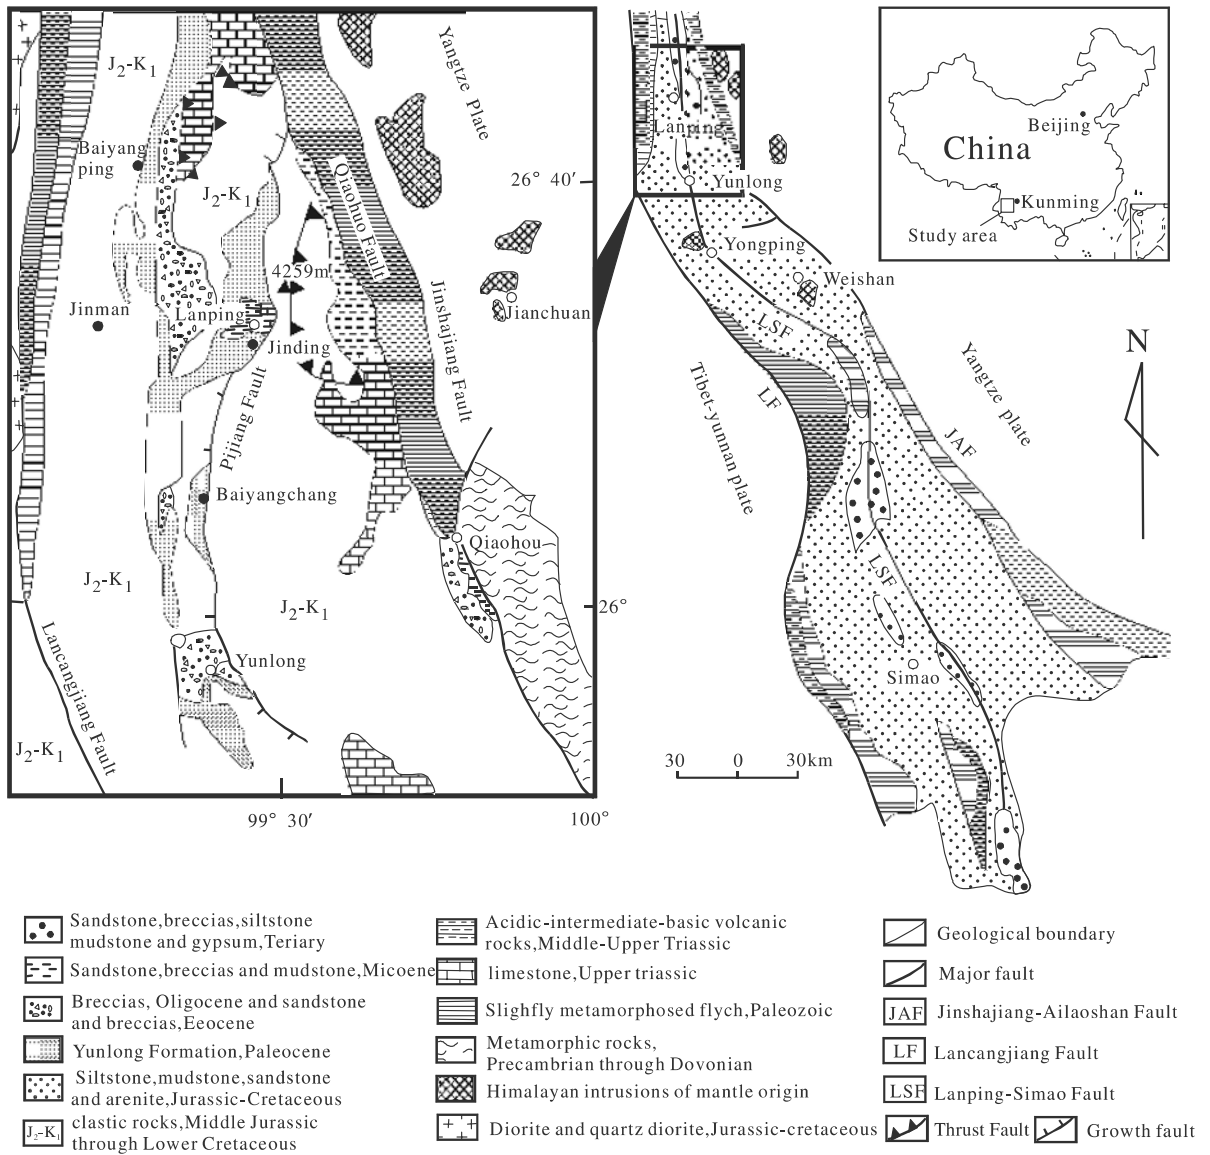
$J_2$-$K_1$
Baiyang ping
$J_2$-$K_1$
Yangtze Plate
Qiaohuo Fault
4259m
Jinman
Lanping
Jinding
Jianchuan
Jinshajiang Fault
Pijiang Fault
Baiyangchang
$J_2$-$K_1$
$J_2$-$K_1$
Qiaohou
26°
Yunlong
Lancangjiang Fault
$J_2$-$K_1$
26° 40′
99° 30′
100°

Lanping
Yunlong
Yongping
Weishan
LSF
LF
Tibet-yunnan plate
Yangtze plate
JAF
LSF
Simao
30 0 30km
N

China
Beijing
Kunming
Study area

Sandstone,breccias,siltstone mudstone and gypsum,Teriary
Sandstone,breccias and mudstone,Micoene
Breccias, Oligocene and sandstone and breccias,Eeocene
Yunlong Formation,Paleocene
Siltstone,mudstone,sandstone and arenite,Jurassic-Cretaceous
$J_2$-$K_1$ clastic rocks,Middle Jurassic through Lower Cretaceous
Acidic-intermediate-basic volcanic rocks,Middle-Upper Triassic
limestone,Upper triassic
Slighfly metamorphosed flych,Paleozoic
Metamorphic rocks, Precambrian through Dovonian
Himalayan intrusions of mantle origin
Diorite and quartz diorite,Jurassic-cretaceous
Geological boundary
Major fault
JAF Jinshajiang-Ailaoshan Fault
LF Lancangjiang Fault
LSF Lanping-Simao Fault
Thrust Fault
Growth fault